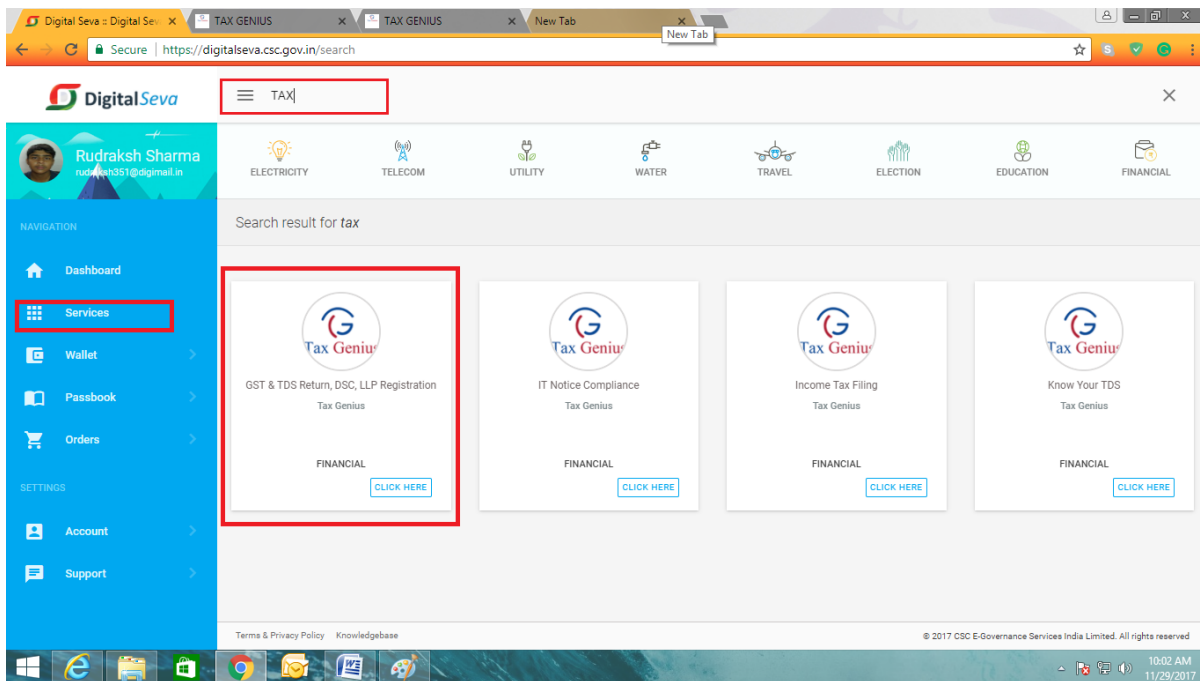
Digital Seva :: Digital Sev | TAX GENIUS | TAX GENIUS | New Tab
New Tab
Secure | https://digitalseva.csc.gov.in/search

DigitalSeva
TAX

Rudraksh Sharma
rud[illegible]h351@digimail.in

ELECTRICITY
TELECOM
UTILITY
WATER
TRAVEL
ELECTION
EDUCATION
FINANCIAL

NAVIGATION
Dashboard
Services
Wallet
Passbook
Orders
SETTINGS
Account
Support

Search result for *tax*

Tax Genius
GST & TDS Return, DSC, LLP Registration
Tax Genius
FINANCIAL
CLICK HERE

Tax Genius
IT Notice Compliance
Tax Genius
FINANCIAL
CLICK HERE

Tax Genius
Income Tax Filing
Tax Genius
FINANCIAL
CLICK HERE

Tax Genius
Know Your TDS
Tax Genius
FINANCIAL
CLICK HERE

Terms & Privacy Policy Knowledgebase
© 2017 CSC E-Governance Services India Limited. All rights reserved

10:02 AM
11/29/2017